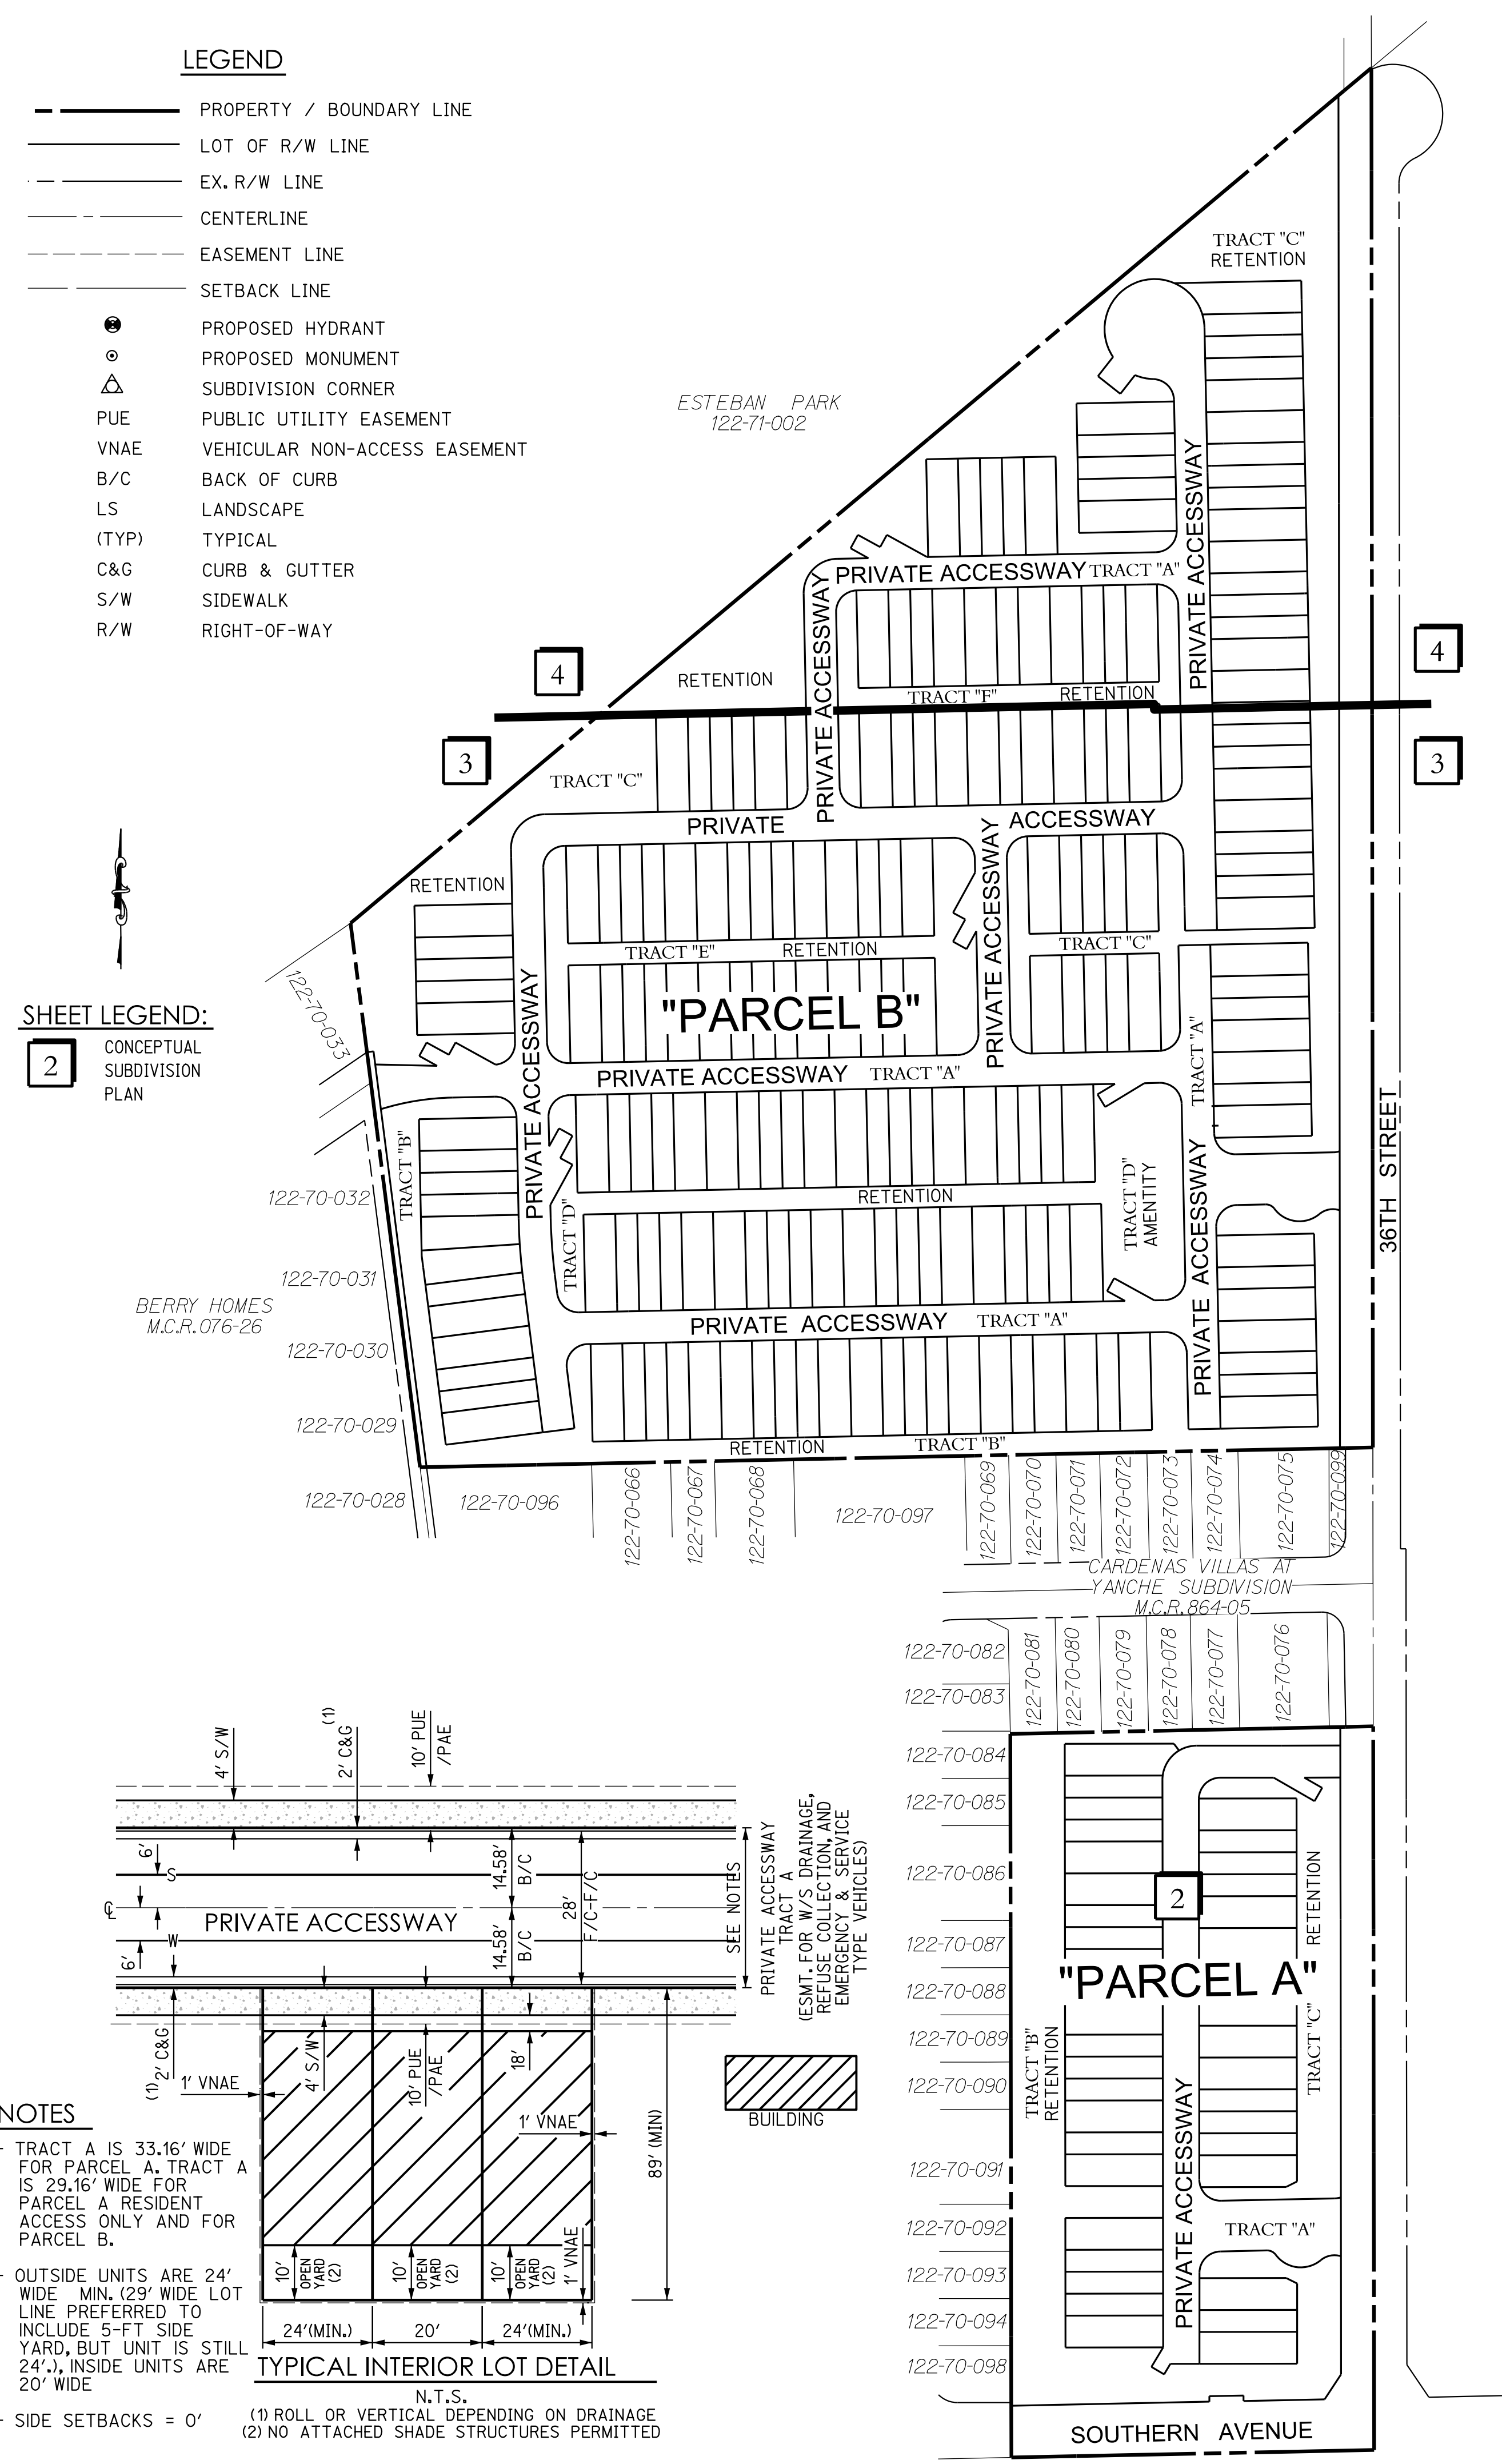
LEGEND

PROPERTY / BOUNDARY LINE
LOT OF R/W LINE
EX. R/W LINE
CENTERLINE
EASEMENT LINE
SETBACK LINE
PROPOSED HYDRANT
PROPOSED MONUMENT
SUBDIVISION CORNER
PUE PUBLIC UTILITY EASEMENT
VNAE VEHICULAR NON-ACCESS EASEMENT
B/C BACK OF CURB
LS LANDSCAPE
(TYP) TYPICAL
C&G CURB & GUTTER
S/W SIDEWALK
R/W RIGHT-OF-WAY

SHEET LEGEND:
2 CONCEPTUAL SUBDIVISION PLAN

ESTEBAN PARK
122-71-002

TRACT "C"
RETENTION

PRIVATE ACCESSWAY TRACT "A"
PRIVATE ACCESSWAY
PRIVATE ACCESSWAY
4
4
RETENTION
TRACT "F" RETENTION
3
3
TRACT "C"
PRIVATE
ACCESSWAY
PRIVATE ACCESSWAY
RETENTION
TRACT "E" RETENTION
TRACT "C"
"PARCEL B"
PRIVATE ACCESSWAY TRACT "A"
TRACT "A"
PRIVATE ACCESSWAY
TRACT "B"
TRACT "D" AMENITY
RETENTION
TRACT "D"
PRIVATE ACCESSWAY
PRIVATE ACCESSWAY TRACT "A"
RETENTION TRACT "B"
36TH STREET

122-70-033
122-70-032
122-70-031
BERRY HOMES
M.C.R.076-26
122-70-030
122-70-029
122-70-028
122-70-096
122-70-066
122-70-067
122-70-068
122-70-097
122-70-069
122-70-070
122-70-071
122-70-072
122-70-073
122-70-074
122-70-075
122-70-099
CARDENAS VILLAS AT YANCHE SUBDIVISION
M.C.R.864-05
122-70-082
122-70-081
122-70-080
122-70-079
122-70-078
122-70-077
122-70-076
122-70-083
122-70-084
122-70-085
122-70-086
2
RETENTION
122-70-087
"PARCEL A"
122-70-088
122-70-089
TRACT "B" RETENTION
TRACT "C"
122-70-090
PRIVATE ACCESSWAY
122-70-091
TRACT "A"
122-70-092
122-70-093
122-70-094
122-70-098
SOUTHERN AVENUE

4' S/W
(1) 2' C&G
10' PUE /PAE
6'
S
℄
PRIVATE ACCESSWAY
W
6'
14.58' B/C
14.58' B/C
28' F/C-F/C
SEE NOTES
PRIVATE ACCESSWAY TRACT A (ESMT. FOR W/S DRAINAGE, REFUSE COLLECTION, AND EMERGENCY & SERVICE TYPE VEHICLES)
(1) 2' C&G
1' VNAE
4' S/W
10' PUE /PAE
18'
1' VNAE
89' (MIN)
10' OPEN YARD (2)
10' OPEN YARD (2)
10' OPEN YARD (2)
1' VNAE
24'(MIN.)
20'
24'(MIN.)
BUILDING
TYPICAL INTERIOR LOT DETAIL
N.T.S.
(1) ROLL OR VERTICAL DEPENDING ON DRAINAGE
(2) NO ATTACHED SHADE STRUCTURES PERMITTED

NOTES
- TRACT A IS 33.16' WIDE FOR PARCEL A. TRACT A IS 29.16' WIDE FOR PARCEL A RESIDENT ACCESS ONLY AND FOR PARCEL B.
- OUTSIDE UNITS ARE 24' WIDE MIN. (29' WIDE LOT LINE PREFERRED TO INCLUDE 5-FT SIDE YARD, BUT UNIT IS STILL 24'.), INSIDE UNITS ARE 20' WIDE
- SIDE SETBACKS = 0'